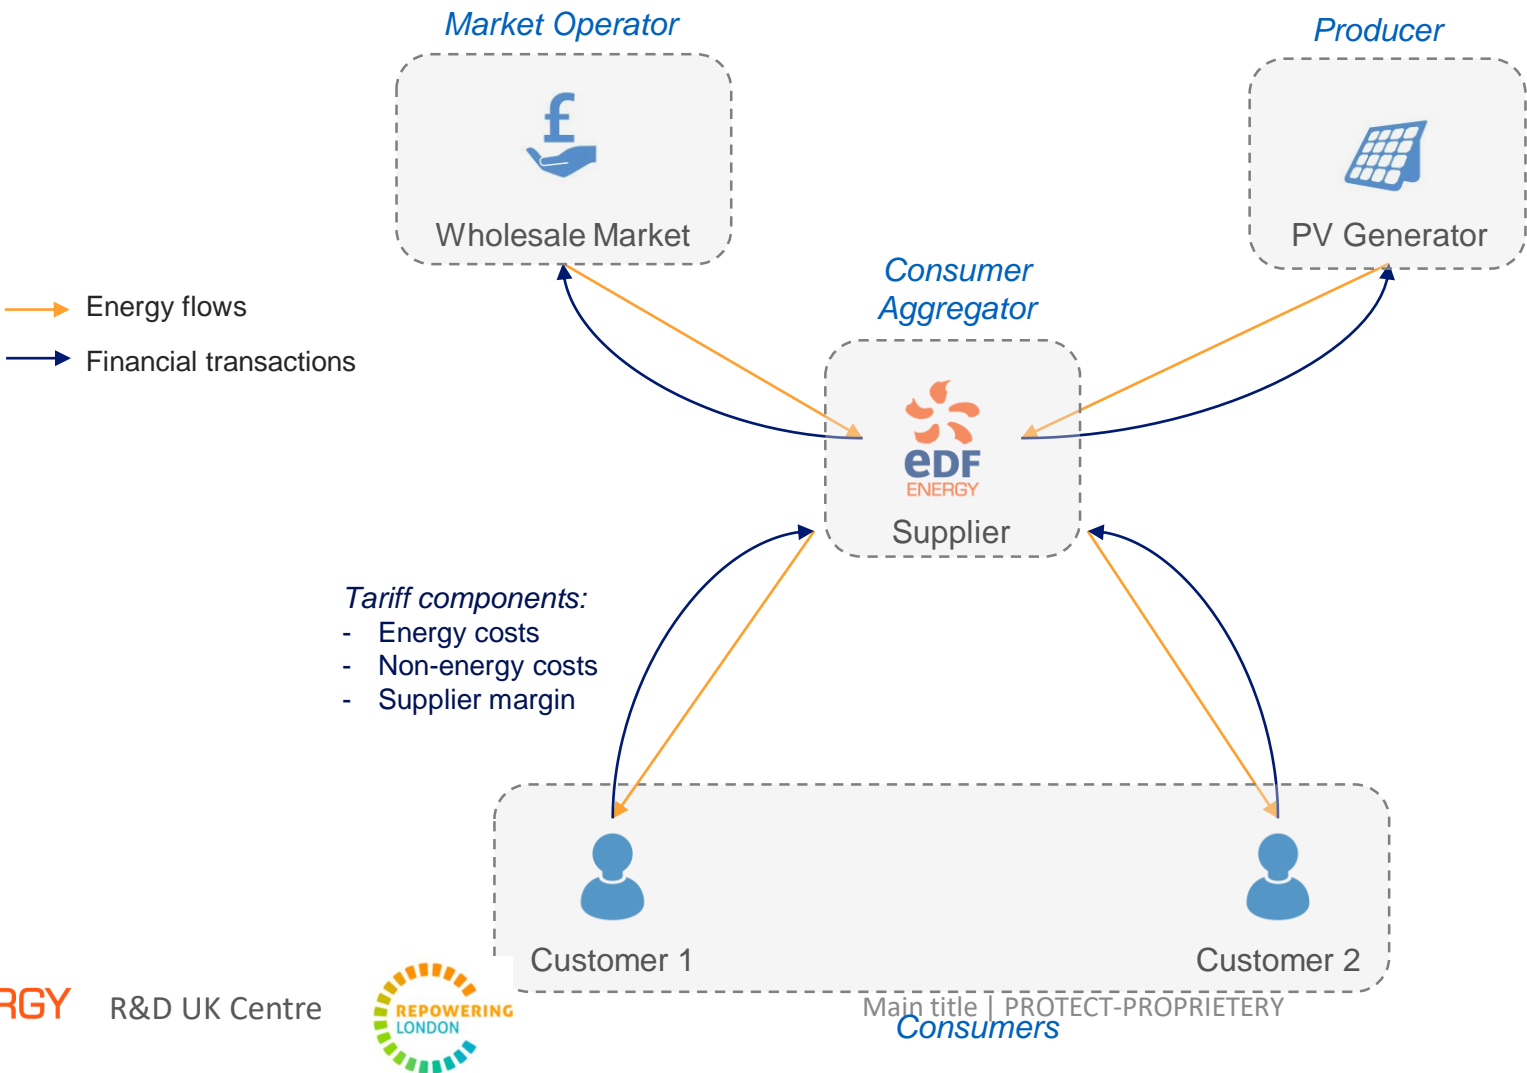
Market Operator

£

Wholesale Market

Producer

PV Generator

Energy flows

Financial transactions

Consumer Aggregator

eDF ENERGY

Supplier

Tariff components:
- Energy costs
- Non-energy costs
- Supplier margin

Customer 1

Customer 2

Consumers

RGY R&D UK Centre

REPOWERING LONDON

Main title | PROTECT-PROPRIETERY